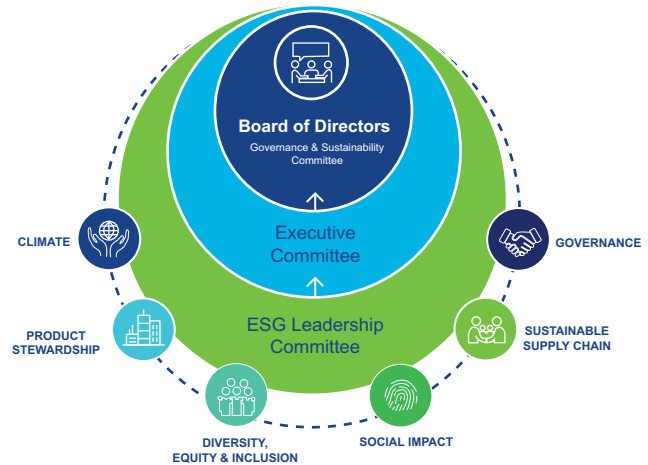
Board of Directors
Governance & Sustainability Committee

Executive Committee

ESG Leadership Committee

CLIMATE

GOVERNANCE

PRODUCT STEWARDSHIP

SUSTAINABLE SUPPLY CHAIN

DIVERSITY, EQUITY & INCLUSION

SOCIAL IMPACT